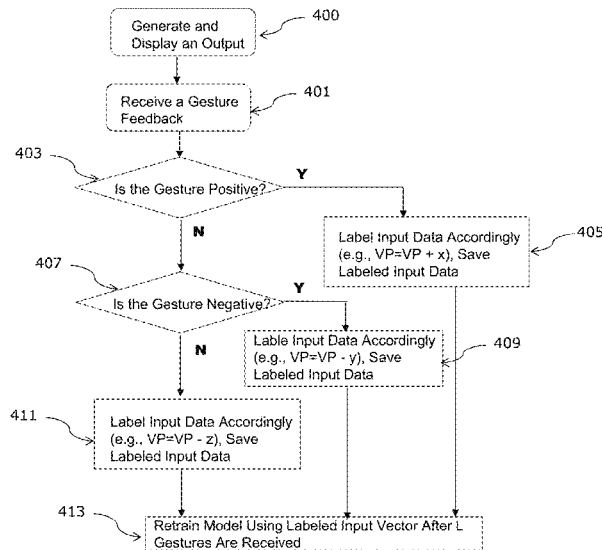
400

Generate and Display an Output

401

Receive a Gesture Feedback

403

Is the Gesture Positive?

Y

N

Label Input Data Accordingly (e.g., VP=VP + x), Save Labeled input Data

405

407

Is the Gesture Negative?

Y

Lable Input Data Accordingly (e.g., VP=VP - y), Save Labeled Input Data

409

N

411

Label Input Data Accordingly (e.g., VP=VP - z), Save Labeled Input Data

413

Retrain Model Using Labeled Input Vector After L Gestures Are Received